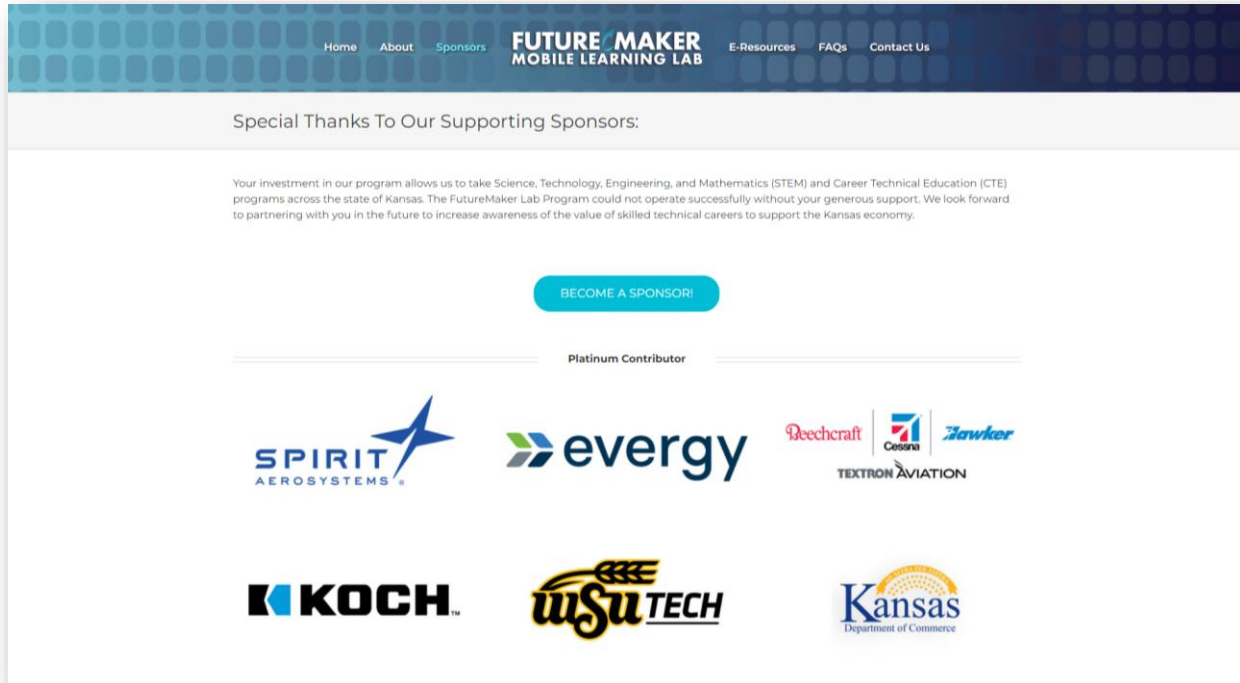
Home About Sponsors FUTUREMAKER MOBILE LEARNING LAB E-Resources FAQs Contact Us

Special Thanks To Our Supporting Sponsors:

Your investment in our program allows us to take Science, Technology, Engineering, and Mathematics (STEM) and Career Technical Education (CTE) programs across the state of Kansas. The FutureMaker Lab Program could not operate successfully without your generous support. We look forward to partnering with you in the future to increase awareness of the value of skilled technical careers to support the Kansas economy.

BECOME A SPONSOR!

Platinum Contributor

SPIRIT AEROSYSTEMS

evergy

Beechcraft Cessna Hawker TEXTRON AVIATION

KOCH

WSU TECH

Kansas Department of Commerce